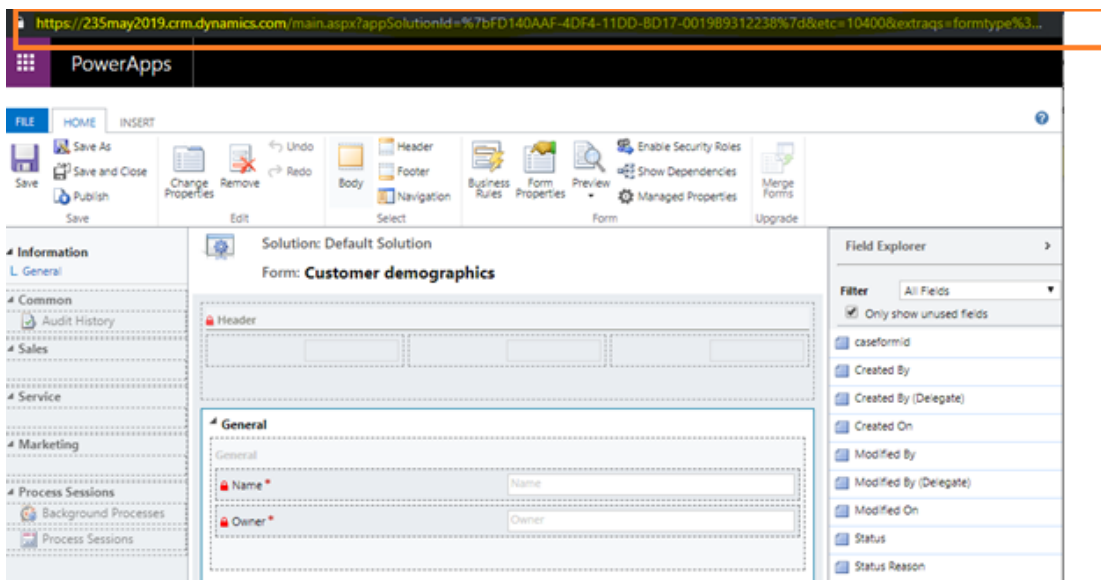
https://235may2019.crm.dynamics.com/main.aspx?appSolutionId=%7bFD140AAF-4DF4-11DD-BD17-0019B9312238%7d&etc=10400&extraqs=formtype%3...

PowerApps

FILE HOME INSERT

Save
Save As
Save and Close
Publish
Save

Change Properties
Remove
Undo
Redo
Edit

Body
Header
Footer
Navigation
Select

Business Rules
Form Properties
Preview
Enable Security Roles
Show Dependencies
Managed Properties
Form

Merge Forms
Upgrade

Information
General

Common
Audit History

Sales

Service

Marketing

Process Sessions
Background Processes
Process Sessions

Solution: Default Solution

Form: Customer demographics

Header

General

General

Name*
Name

Owner*
Owner

Field Explorer

Filter All Fields

Only show unused fields

caseformid
Created By
Created By (Delegate)
Created On
Modified By
Modified By (Delegate)
Modified On
Status
Status Reason